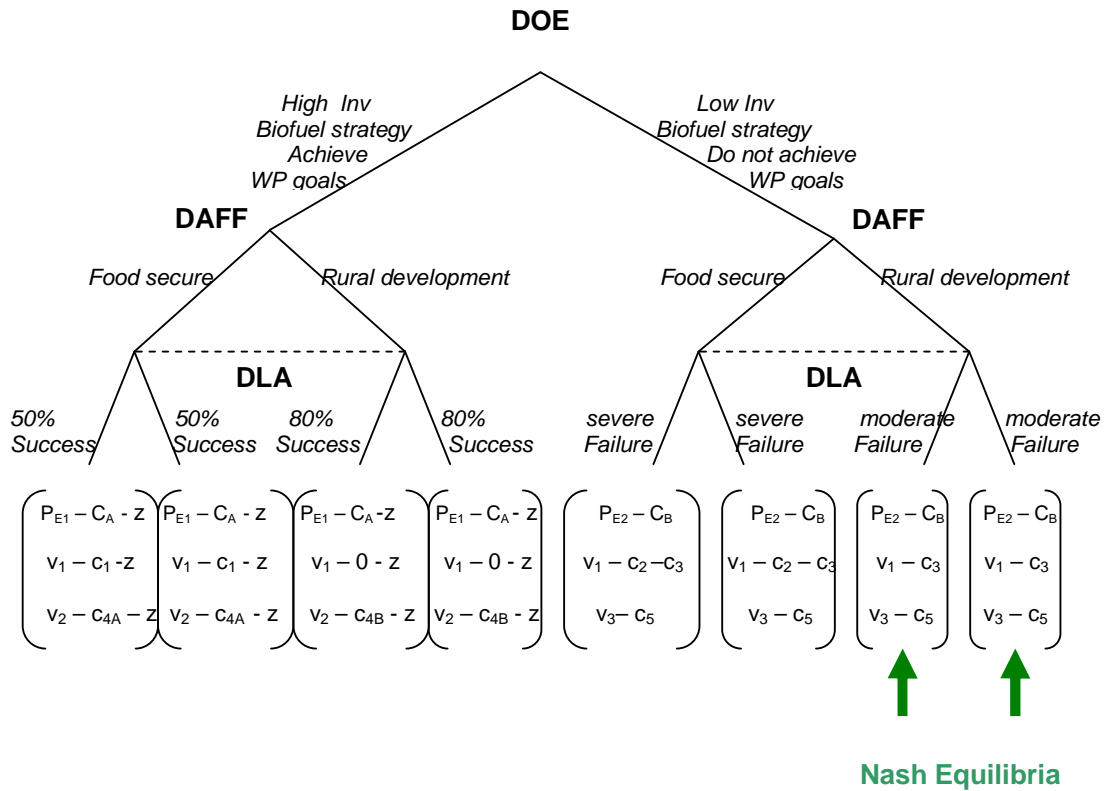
DOE

High Inv
Biofuel strategy
Achieve
WP goals

Low Inv
Biofuel strategy
Do not achieve
WP goals

DAFF

DAFF

Food secure

Rural development

Food secure

Rural development

DLA

DLA

50% Success

50% Success

80% Success

80% Success

severe Failure

severe Failure

moderate Failure

moderate Failure

$P_{E1} - C_A$ - z
$v_1 - c_1$ -z
$v_2 - c_{4A} - z$

$P_{E1} - C_A$ - z
$v_1 - c_1$ - z
$v_2 - c_{4A}$ - z

$P_{E1} - C_A$-z
$v_1 - 0$ - z
$v_2 - c_{4B}$ - z

$P_{E1} - C_A$ - z
$v_1 - 0$ - z
$v_2 - c_{4B}$ - z

$P_{E2} - C_B$
$v_1 - c_2 - c_3$
$v_3 - c_5$

$P_{E2} - C_B$
$v_1 - c_2 - c_3$
$v_3 - c_5$

$P_{E2} - C_B$
$v_1 - c_3$
$v_3 - c_5$

$P_{E2} - C_B$
$v_1 - c_3$
$v_3 - c_5$

Nash Equilibria